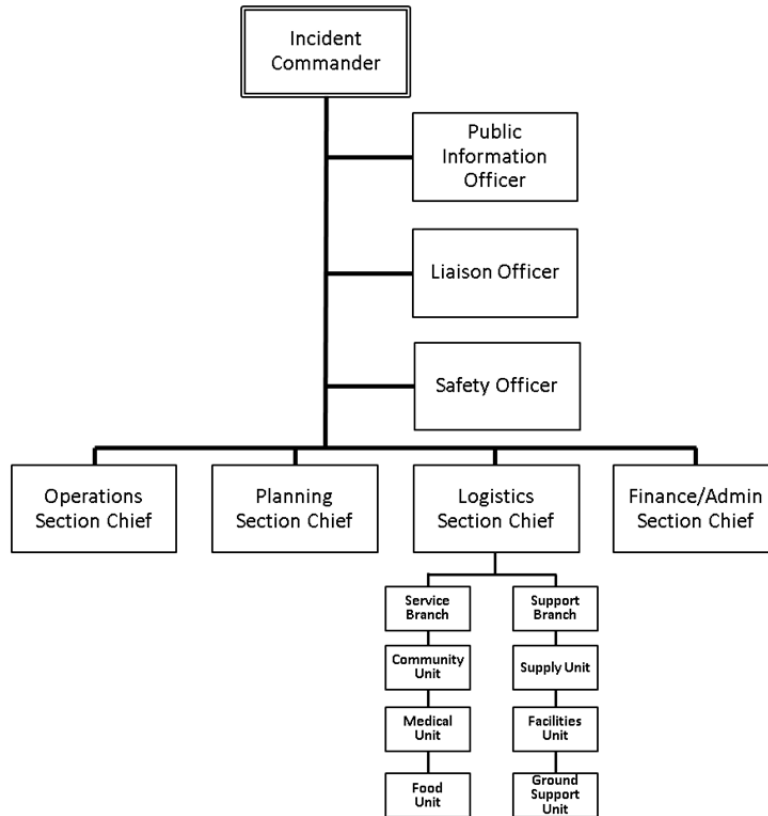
Incident Commander

Public Information Officer

Liaison Officer

Safety Officer

Operations Section Chief

Planning Section Chief

Logistics Section Chief

Finance/Admin Section Chief

Service Branch

Community Unit

Medical Unit

Food Unit

Support Branch

Supply Unit

Facilities Unit

Ground Support Unit